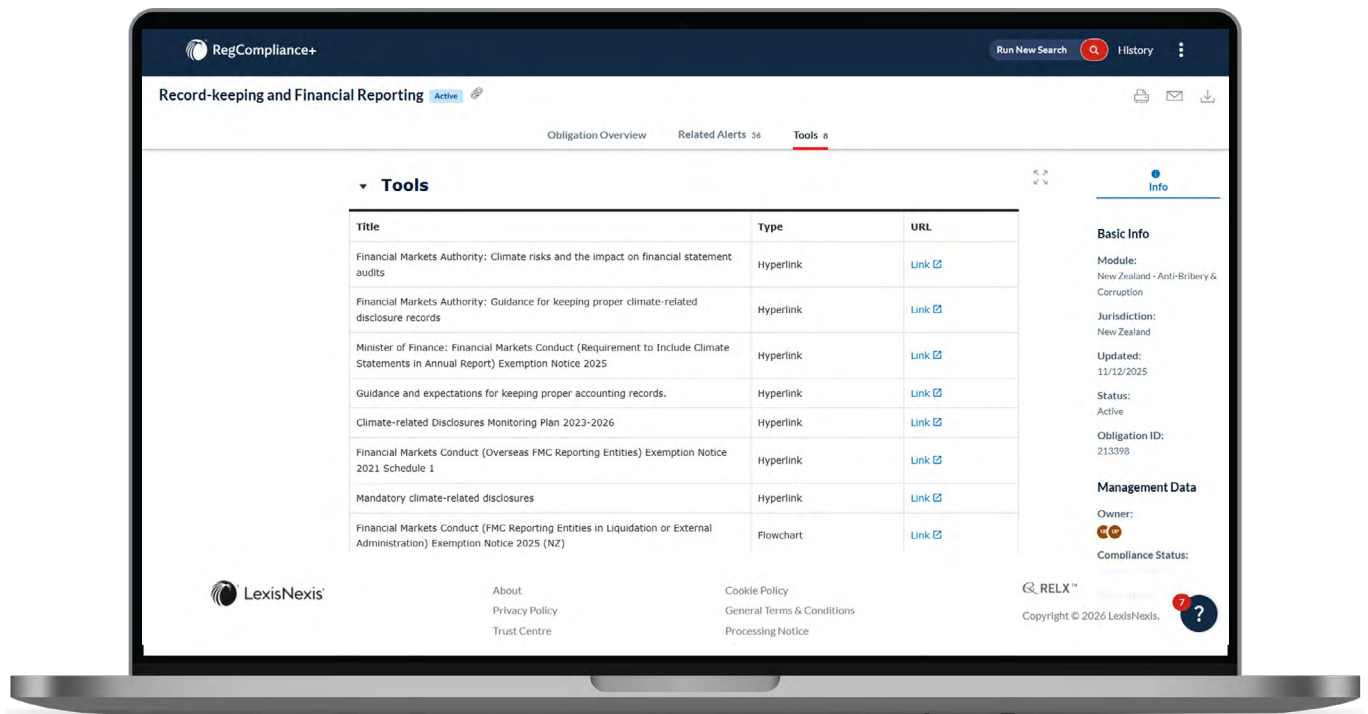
RegCompliance+

Run New Search

History

Record-keeping and Financial Reporting Active

Obligation Overview Related Alerts 36 Tools 8

Tools

| Title | Type | URL |
|---|---|---|
| Financial Markets Authority: Climate risks and the impact on financial statement audits | Hyperlink | Link |
| Financial Markets Authority: Guidance for keeping proper climate-related disclosure records | Hyperlink | Link |
| Minister of Finance: Financial Markets Conduct (Requirement to Include Climate Statements in Annual Report) Exemption Notice 2025 | Hyperlink | Link |
| Guidance and expectations for keeping proper accounting records. | Hyperlink | Link |
| Climate-related Disclosures Monitoring Plan 2023-2026 | Hyperlink | Link |
| Financial Markets Conduct (Overseas FMC Reporting Entities) Exemption Notice 2021 Schedule 1 | Hyperlink | Link |
| Mandatory climate-related disclosures | Hyperlink | Link |
| Financial Markets Conduct (FMC Reporting Entities in Liquidation or External Administration) Exemption Notice 2025 (NZ) | Flowchart | Link |

Info

Basic Info

Module:
New Zealand - Anti-Bribery & Corruption

Jurisdiction:
New Zealand

Updated:
11/12/2025

Status:
Active

Obligation ID:
213398

Management Data

Owner:
UK UP

Compliance Status:

LexisNexis

About
Privacy Policy
Trust Centre

Cookie Policy
General Terms & Conditions
Processing Notice

RELX™
Copyright © 2026 LexisNexis.

7
?